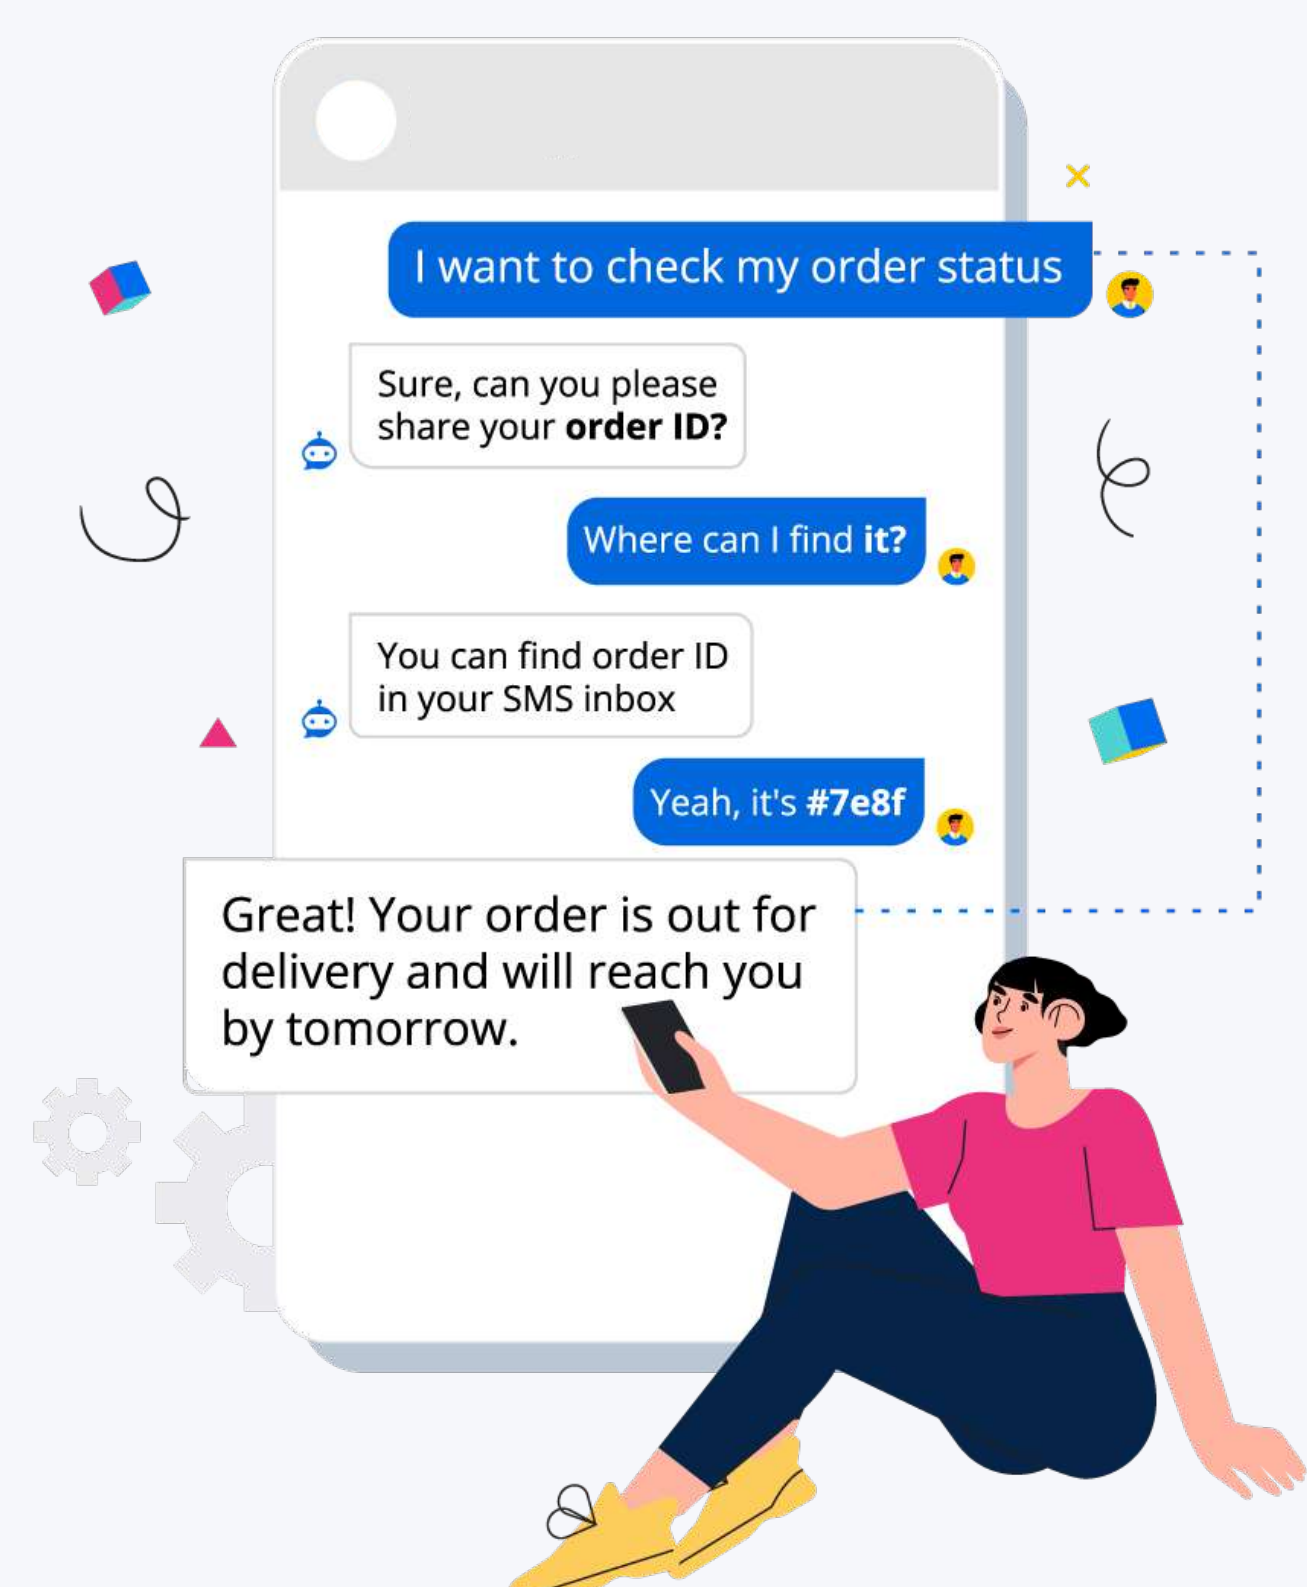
I want to check my order status

Sure, can you please share your order ID?

Where can I find it?

You can find order ID in your SMS inbox

Yeah, it's #7e8f

Great! Your order is out for delivery and will reach you by tomorrow.